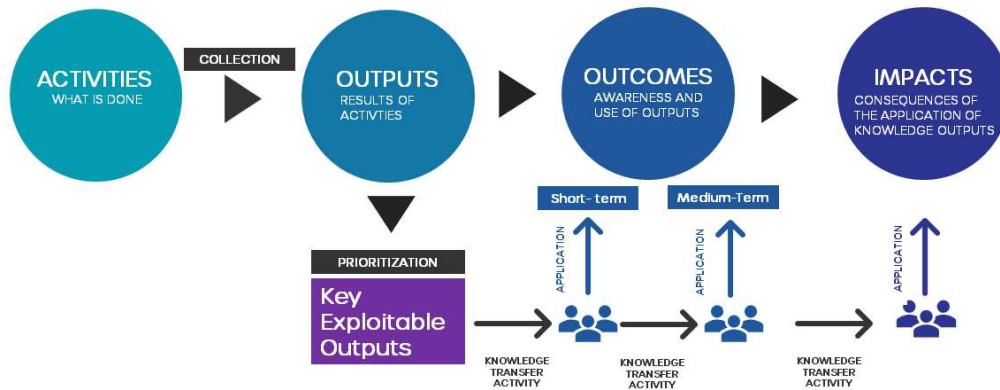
ACTIVITIES
WHAT IS DONE

COLLECTION

OUTPUTS
RESULTS OF ACTIVTIES

OUTCOMES
AWARENESS AND USE OF OUTPUTS

IMPACTS
CONSEQUENCES OF THE APPLICATION OF KNOWLEDGE OUTPUTS

PRIORITIZATION

Key Exploitable Outputs

Short- term

Medium-Term

APPLICATION

APPLICATION

APPLICATION

KNOWLEDGE TRANSFER ACTIVITY

KNOWLEDGE TRANSFER ACTIVITY

KNOWLEDGE TRANSFER ACTIVITY